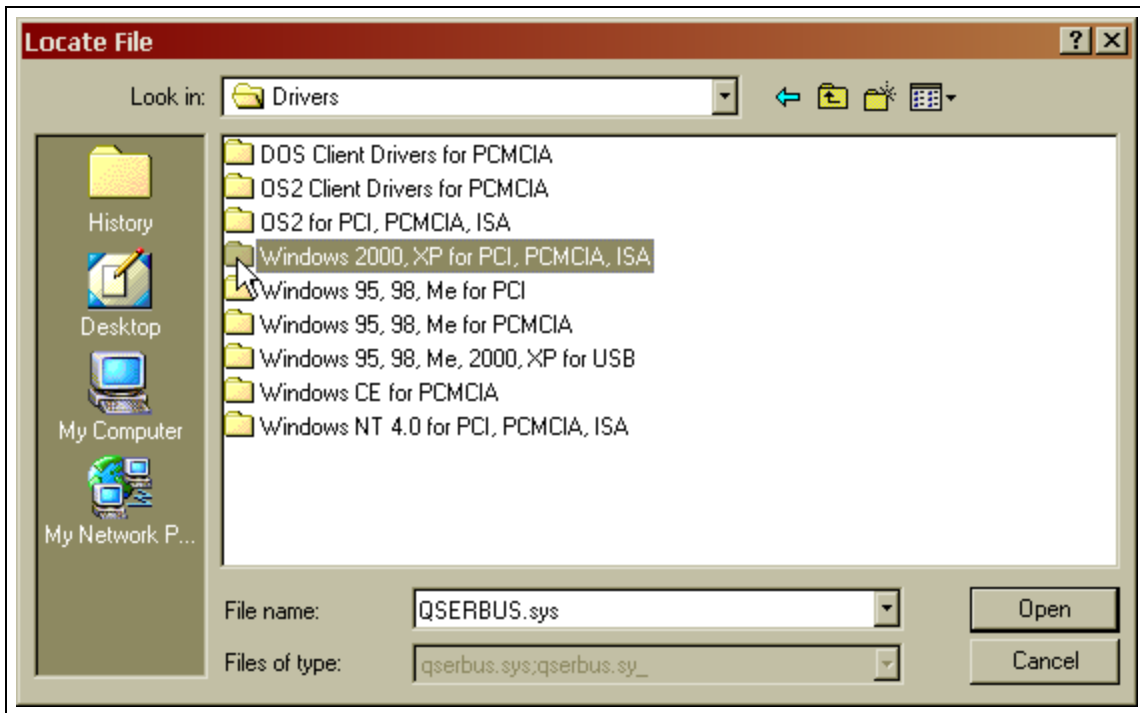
Locate File

?

Look in: Drivers

History

Desktop

My Computer

My Network P...

DOS Client Drivers for PCMCIA
OS2 Client Drivers for PCMCIA
OS2 for PCI, PCMCIA, ISA
Windows 2000, XP for PCI, PCMCIA, ISA
Windows 95, 98, Me for PCI
Windows 95, 98, Me for PCMCIA
Windows 95, 98, Me, 2000, XP for USB
Windows CE for PCMCIA
Windows NT 4.0 for PCI, PCMCIA, ISA

File name: QSERBUS.sys

Files of type: qserbus.sys;qserbus.sy_

Open

Cancel